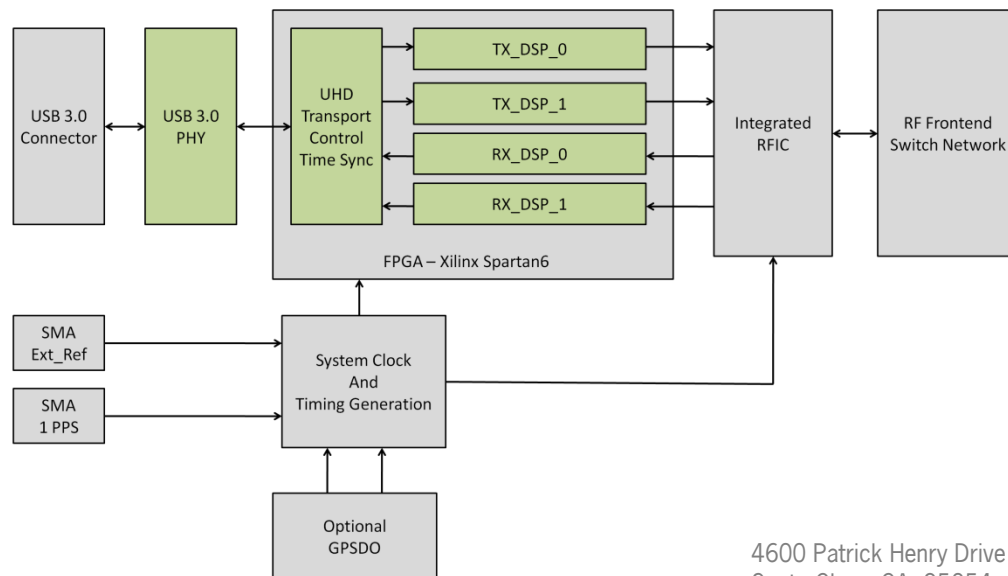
USB 3.0 Connector

USB 3.0 PHY

UHD Transport Control Time Sync

TX_DSP_0

TX_DSP_1

RX_DSP_0

RX_DSP_1

FPGA – Xilinx Spartan6

Integrated RFIC

RF Frontend Switch Network

SMA Ext_Ref

SMA 1 PPS

System Clock And Timing Generation

Optional GPSDO

4600 Patrick Henry Drive
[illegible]